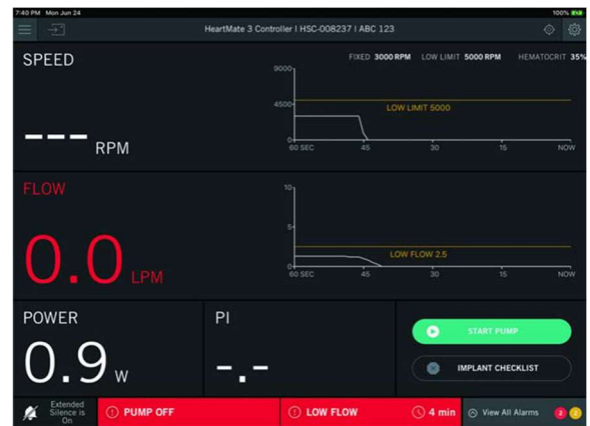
7:40 PM Mon Jun 24

100%

HeartMate 3 Controller | HSC-008237 | ABC 123

SPEED

FIXED 3000 RPM LOW LIMIT 5000 RPM HEMATOCRIT 35%

9000
4500
0

LOW LIMIT 5000

60 SEC 45 30 15 NOW

- - - RPM

FLOW

10
5
0

LOW FLOW 2.5

60 SEC 45 30 15 NOW

0.0 LPM

POWER

0.9 W

PI

-.-

START PUMP

IMPLANT CHECKLIST

Extended Silence is On

PUMP OFF

LOW FLOW

4 min

View All Alarms

2

5